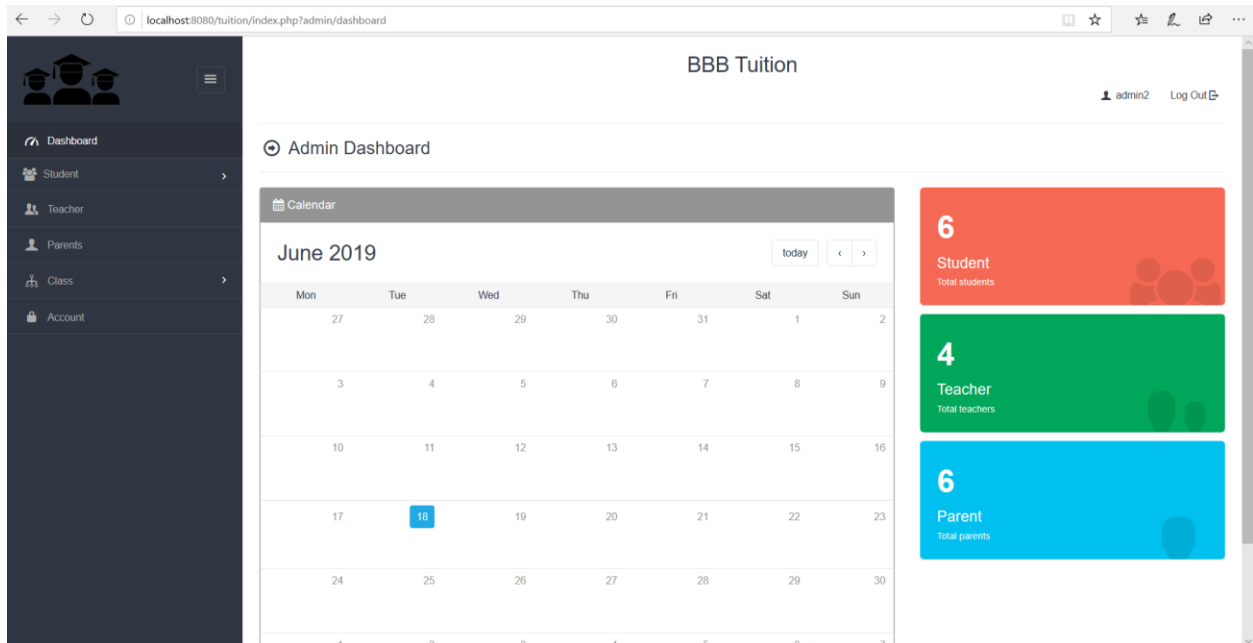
localhost:8080/tuition/index.php?admin/dashboard

Dashboard
Student
Teacher
Parents
Class
Account

BBB Tuition

admin2 Log Out

Admin Dashboard

Calendar

June 2019

today ‹ ›

| Mon | Tue | Wed | Thu | Fri | Sat | Sun |
|---|---|---|---|---|---|---|
| 27 | 28 | 29 | 30 | 31 | 1 | 2 |
| 3 | 4 | 5 | 6 | 7 | 8 | 9 |
| 10 | 11 | 12 | 13 | 14 | 15 | 16 |
| 17 | 18 | 19 | 20 | 21 | 22 | 23 |
| 24 | 25 | 26 | 27 | 28 | 29 | 30 |

6
Student
Total students

4
Teacher
Total teachers

6
Parent
Total parents